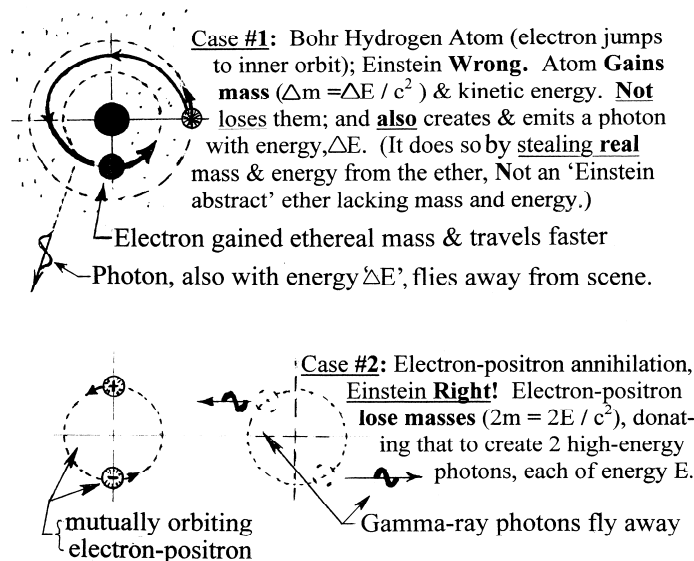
Case #1: Bohr Hydrogen Atom (electron jumps to inner orbit); Einstein Wrong. Atom Gains mass ($\triangle m = \triangle E / c^2$) & kinetic energy. Not loses them; and also creates & emits a photon with energy, $\triangle E$. (It does so by stealing real mass & energy from the ether, Not an 'Einstein abstract' ether lacking mass and energy.)

Electron gained ethereal mass & travels faster

Photon, also with energy '$\triangle E$', flies away from scene.

Case #2: Electron-positron annihilation, Einstein Right! Electron-positron lose masses ($2m = 2E / c^2$), donating that to create 2 high-energy photons, each of energy E.

mutually orbiting electron-positron

Gamma-ray photons fly away